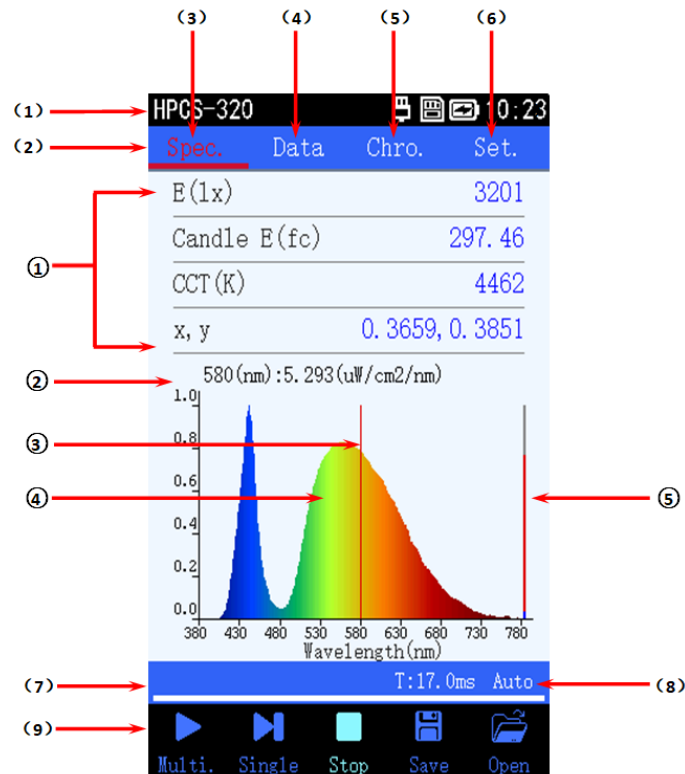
(3) (4) (5) (6)

(1) HPCS-320 10:23

(2) Spec. Data Chro. Set.

①

| E(lx) | 3201 |
|---|---|
| Candle E(fc) | 297.46 |
| CCT(K) | 4462 |
| x, y | 0.3659, 0.3851 |

② 580(nm):5.293(uW/cm2/nm)

③

④

⑤

1.0
0.8
0.6
0.4
0.2
0.0
380 430 480 530 580 630 680 730 780
Wavelength(nm)

(7) T:17.0ms Auto (8)

(9) Multi. Single Stop Save Open